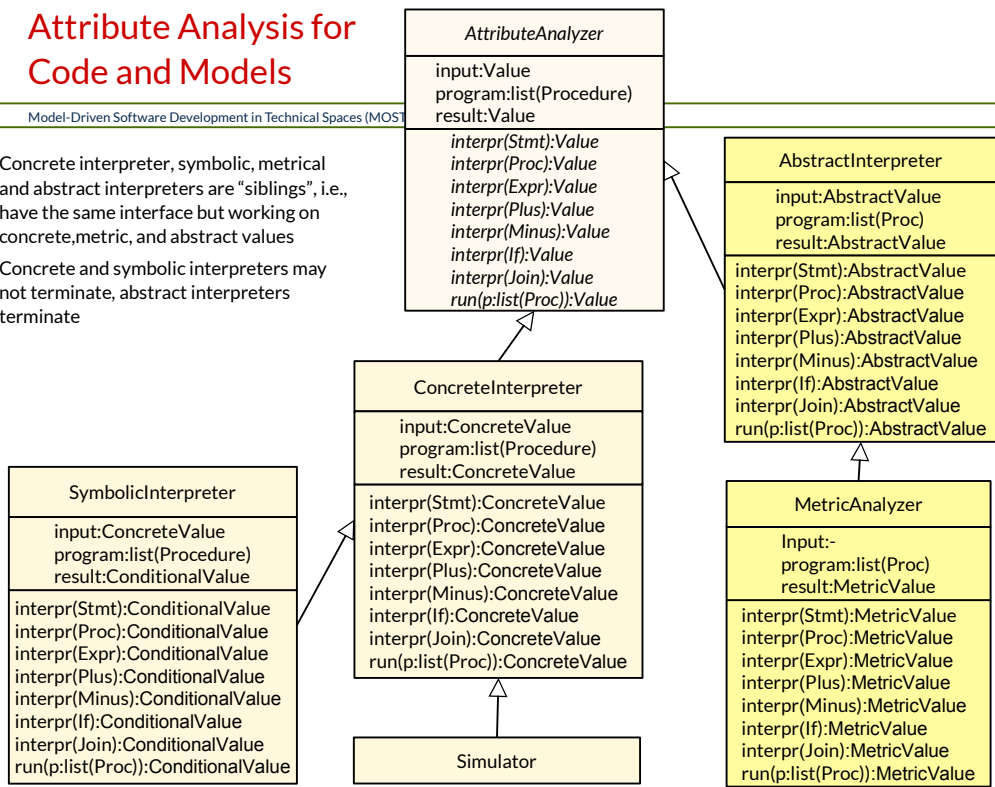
Attribute Analysis for Code and Models

Model-Driven Software Development in Technical Spaces (MOST

Concrete interpreter, symbolic, metrical and abstract interpreters are "siblings", i.e., have the same interface but working on concrete,metric, and abstract values

Concrete and symbolic interpreters may not terminate, abstract interpreters terminate

AttributeAnalyzer
input:Value
program:list(Procedure)
result:Value
interpr(Stmt):Value
interpr(Proc):Value
interpr(Expr):Value
interpr(Plus):Value
interpr(Minus):Value
interpr(If):Value
interpr(Join):Value
run(p:list(Proc)):Value

AbstractInterpreter
input:AbstractValue
program:list(Proc)
result:AbstractValue
interpr(Stmt):AbstractValue
interpr(Proc):AbstractValue
interpr(Expr):AbstractValue
interpr(Plus):AbstractValue
interpr(Minus):AbstractValue
interpr(If):AbstractValue
interpr(Join):AbstractValue
run(p:list(Proc)):AbstractValue

ConcreteInterpreter
input:ConcreteValue
program:list(Procedure)
result:ConcreteValue
interpr(Stmt):ConcreteValue
interpr(Proc):ConcreteValue
interpr(Expr):ConcreteValue
interpr(Plus):ConcreteValue
interpr(Minus):ConcreteValue
interpr(If):ConcreteValue
interpr(Join):ConcreteValue
run(p:list(Proc)):ConcreteValue

SymbolicInterpreter
input:ConcreteValue
program:list(Procedure)
result:ConditionalValue
interpr(Stmt):ConditionalValue
interpr(Proc):ConditionalValue
interpr(Expr):ConditionalValue
interpr(Plus):ConditionalValue
interpr(Minus):ConditionalValue
interpr(If):ConditionalValue
interpr(Join):ConditionalValue
run(p:list(Proc)):ConditionalValue

MetricAnalyzer
Input:-
program:list(Proc)
result:MetricValue
interpr(Stmt):MetricValue
interpr(Proc):MetricValue
interpr(Expr):MetricValue
interpr(Plus):MetricValue
interpr(Minus):MetricValue
interpr(If):MetricValue
interpr(Join):MetricValue
run(p:list(Proc)):MetricValue

Simulator